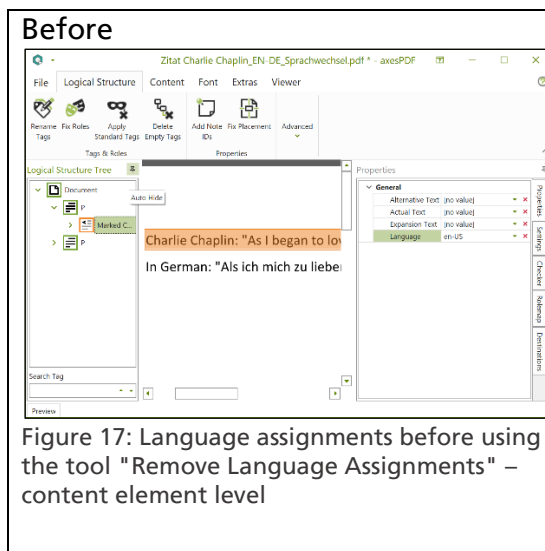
Before

Zitat Charlie Chaplin_EN-DE_Sprachwechsel.pdf * - axesPDF

File Logical Structure Content Font Extras Viewer

Rename Tags Fix Roles Apply Standard Tags Delete Empty Tags Add Note IDs Fix Placement Advanced

Tags & Roles Properties

Logical Structure Tree

Document

Auto Hide

P

Marked C...

P

Charlie Chaplin: "As I began to lov

In German: "Als ich mich zu lieber

Properties

General

| | | |
|---|---|---|
| Alternative Text | [no value] | × |
| Actual Text | [no value] | × |
| Expansion Text | [no value] | × |
| Language | en-US | × |

Properties Settings Checker Relemap Destinations

Search Tag

Preview

Figure 17: Language assignments before using the tool "Remove Language Assignments" – content element level